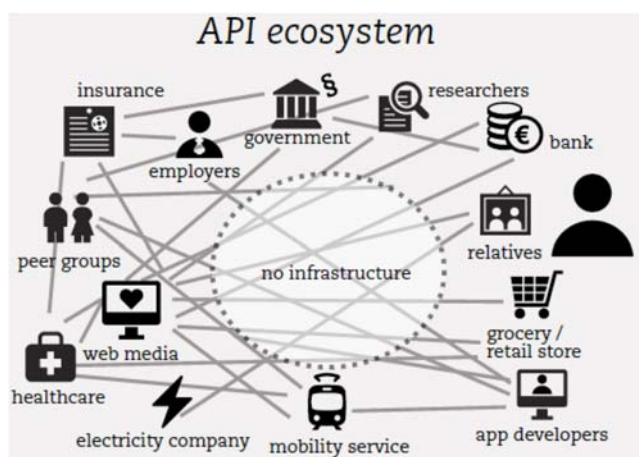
API ecosystem

insurance

government

researchers

bank

employers

peer groups

no infrastructure

relatives

web media

grocery / retail store

healthcare

electricity company

mobility service

app developers

§

€